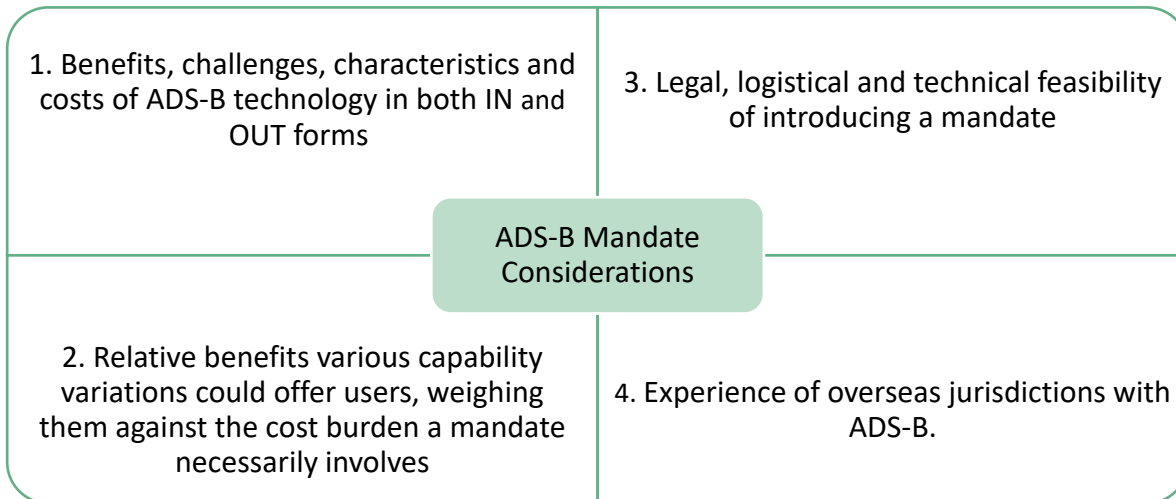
1. Benefits, challenges, characteristics and costs of ADS-B technology in both IN and OUT forms

3. Legal, logistical and technical feasibility of introducing a mandate

ADS-B Mandate Considerations

2. Relative benefits various capability variations could offer users, weighing them against the cost burden a mandate necessarily involves

4. Experience of overseas jurisdictions with ADS-B.